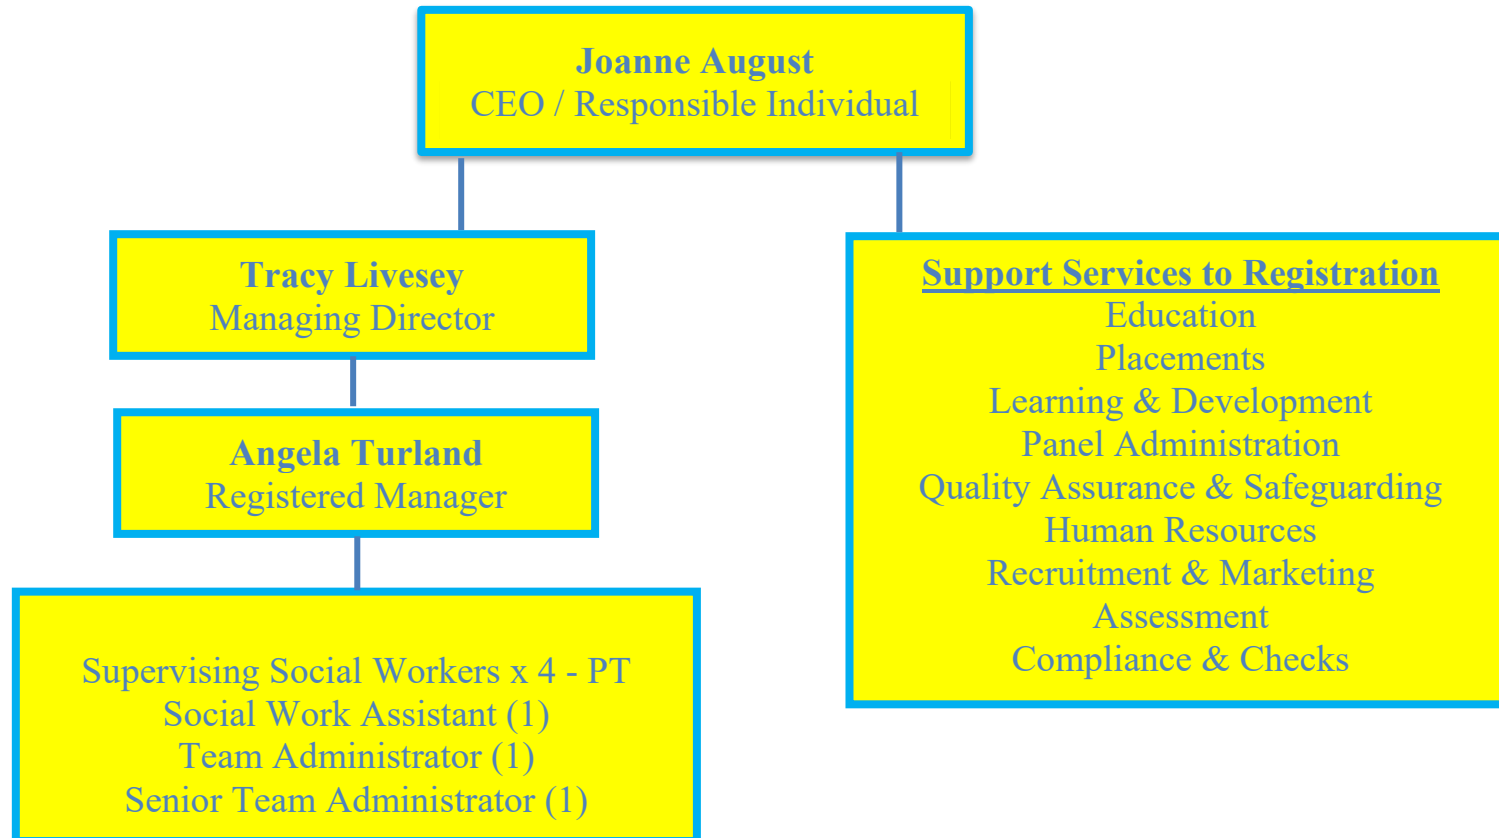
Joanne August
CEO / Responsible Individual

Tracy Livesey
Managing Director

Angela Turland
Registered Manager

Supervising Social Workers x 4 - PT
Social Work Assistant (1)
Team Administrator (1)
Senior Team Administrator (1)

Support Services to Registration
Education
Placements
Learning & Development
Panel Administration
Quality Assurance & Safeguarding
Human Resources
Recruitment & Marketing
Assessment
Compliance & Checks